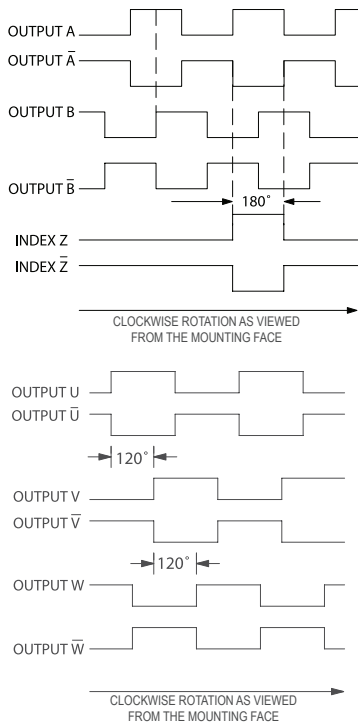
OUTPUT A
OUTPUT $\overline{A}$
OUTPUT B
OUTPUT $\overline{B}$
180˚
INDEX Z
INDEX $\overline{Z}$
CLOCKWISE ROTATION AS VIEWED FROM THE MOUNTING FACE

OUTPUT U
OUTPUT $\overline{U}$
120˚
OUTPUT V
OUTPUT $\overline{V}$
120˚
OUTPUT W
OUTPUT $\overline{W}$
CLOCKWISE ROTATION AS VIEWED FROM THE MOUNTING FACE